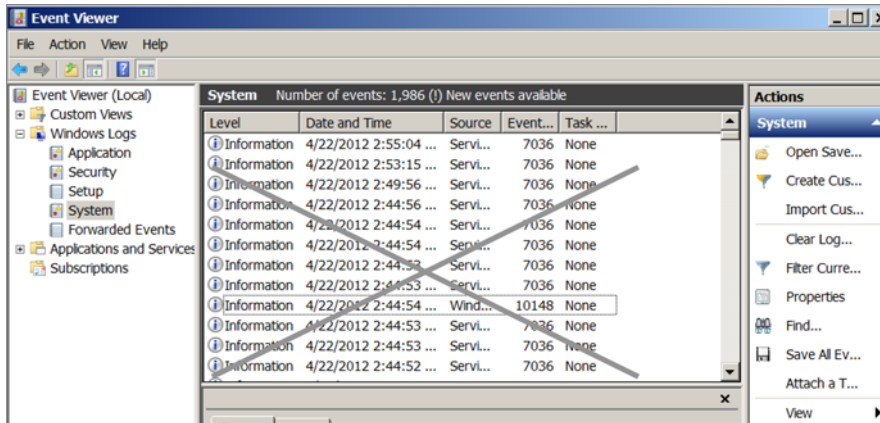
Event Viewer

File Action View Help

Event Viewer (Local)
Custom Views
Windows Logs
Application
Security
Setup
System
Forwarded Events
Applications and Services
Subscriptions

System Number of events: 1,986 (!) New events available

| Level | Date and Time | Source | Event... | Task ... |
|---|---|---|---|---|
| Information | 4/22/2012 2:55:04 ... | Servi... | 7036 | None |
| Information | 4/22/2012 2:53:15 ... | Servi... | 7036 | None |
| Information | 4/22/2012 2:49:56 ... | Servi... | 7036 | None |
| Information | 4/22/2012 2:44:56 ... | Servi... | 7036 | None |
| Information | 4/22/2012 2:44:54 ... | Servi... | 7036 | None |
| Information | 4/22/2012 2:44:54 ... | Servi... | 7036 | None |
| Information | 4/22/2012 2:44:53 ... | Servi... | 7036 | None |
| Information | 4/22/2012 2:44:53 ... | Servi... | 7036 | None |
| Information | 4/22/2012 2:44:54 ... | Wind... | 10148 | None |
| Information | 4/22/2012 2:44:53 ... | Servi... | 7036 | None |
| Information | 4/22/2012 2:44:53 ... | Servi... | 7036 | None |
| Information | 4/22/2012 2:44:52 ... | Servi... | 7036 | None |

Actions
System
Open Save...
Create Cus...
Import Cus...
Clear Log...
Filter Curre...
Properties
Find...
Save All Ev...
Attach a T...
View